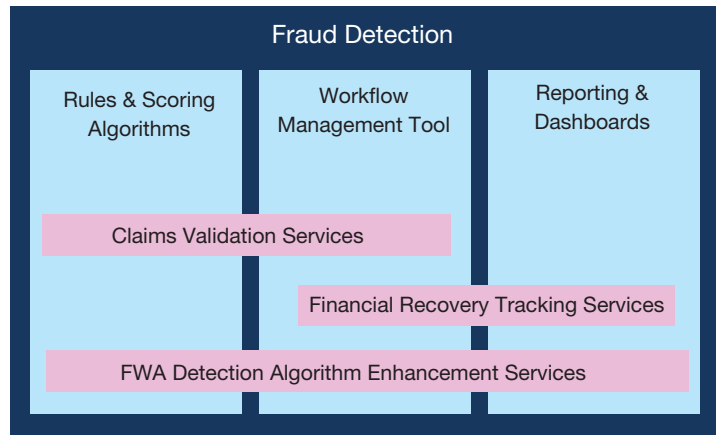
Fraud Detection

Rules & Scoring Algorithms

Workflow Management Tool

Reporting & Dashboards

Claims Validation Services

Financial Recovery Tracking Services

FWA Detection Algorithm Enhancement Services